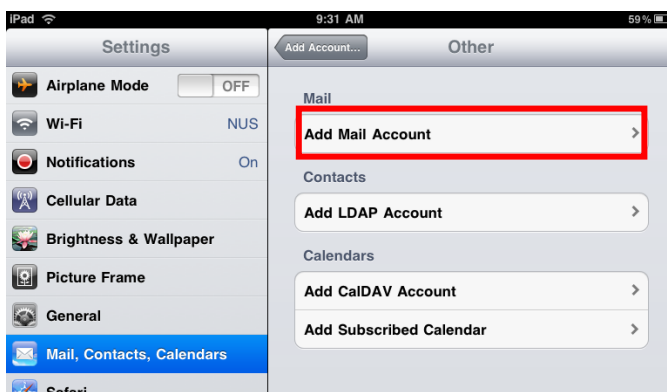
iPad
9:31 AM
59 %

Settings
Airplane Mode OFF
Wi-Fi NUS
Notifications On
Cellular Data
Brightness & Wallpaper
Picture Frame
General
Mail, Contacts, Calendars
Safari

Add Account...
Other

Mail
Add Mail Account

Contacts
Add LDAP Account

Calendars
Add CalDAV Account
Add Subscribed Calendar